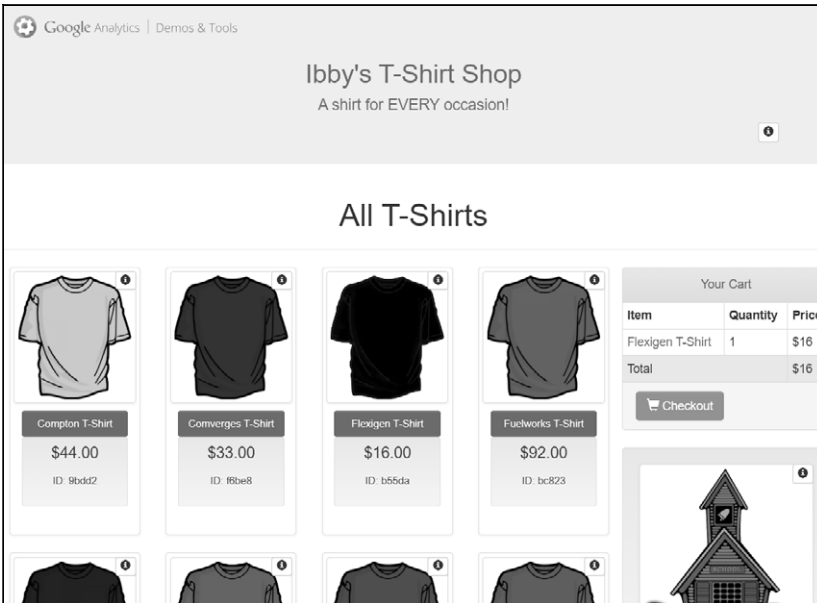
Google Analytics | Demos & Tools

Ibby's T-Shirt Shop
A shirt for EVERY occasion!

All T-Shirts

Compton T-Shirt
$44.00
ID: 9bdd2

Comverges T-Shirt
$33.00
ID: f6be8

Flexigen T-Shirt
$16.00
ID: b55da

Fuelworks T-Shirt
$92.00
ID: bc823

Your Cart

| Item | Quantity | Pric |
|---|---|---|
| Flexigen T-Shirt | 1 | $16 |
| Total | | $16 |

Checkout